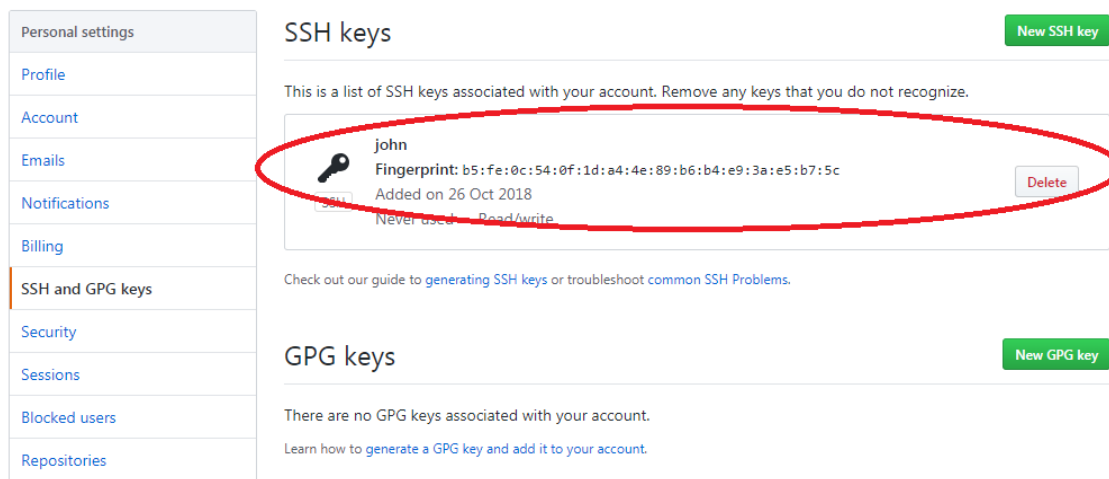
Personal settings
Profile
Account
Emails
Notifications
Billing
SSH and GPG keys
Security
Sessions
Blocked users
Repositories

SSH keys

New SSH key

This is a list of SSH keys associated with your account. Remove any keys that you do not recognize.

SSH

john
Fingerprint: b5:fe:0c:54:0f:1d:a4:4e:89:b6:b4:e9:3a:e5:b7:5c
Added on 26 Oct 2018
Never used — Read/write

Delete

Check out our guide to generating SSH keys or troubleshoot common SSH Problems.

GPG keys

New GPG key

There are no GPG keys associated with your account.

Learn how to generate a GPG key and add it to your account.